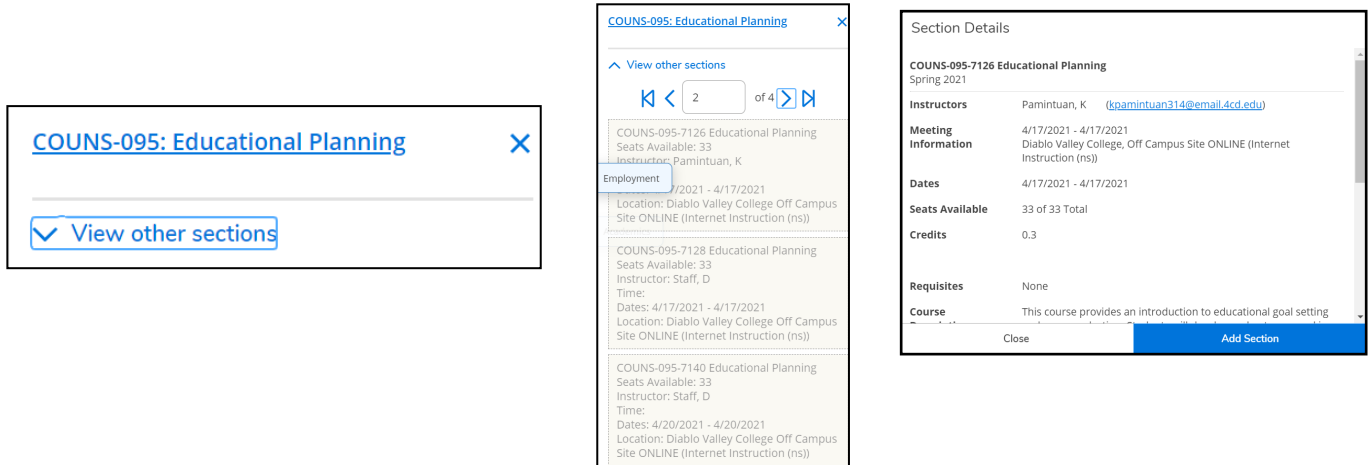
COUNS-095: Educational Planning

View other sections

COUNS-095: Educational Planning

View other sections

2 of 4

COUNS-095-7126 Educational Planning
Seats Available: 33
Instructor: Pamintuan, K
Employment
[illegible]/17/2021 - 4/17/2021
Location: Diablo Valley College Off Campus Site ONLINE (Internet Instruction (ns))

COUNS-095-7128 Educational Planning
Seats Available: 33
Instructor: Staff, D
Time:
Dates: 4/17/2021 - 4/17/2021
Location: Diablo Valley College Off Campus Site ONLINE (Internet Instruction (ns))

COUNS-095-7140 Educational Planning
Seats Available: 33
Instructor: Staff, D
Time:
Dates: 4/20/2021 - 4/20/2021
Location: Diablo Valley College Off Campus Site ONLINE (Internet Instruction (ns))

Section Details

COUNS-095-7126 Educational Planning
Spring 2021

| | |
|---|---|
| Instructors | Pamintuan, K (kpamintuan314@email.4cd.edu) |
| Meeting Information | 4/17/2021 - 4/17/2021 Diablo Valley College, Off Campus Site ONLINE (Internet Instruction (ns)) |
| Dates | 4/17/2021 - 4/17/2021 |
| Seats Available | 33 of 33 Total |
| Credits | 0.3 |
| Requisites | None |
| Course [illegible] | This course provides an introduction to educational goal setting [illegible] |

Close
Add Section